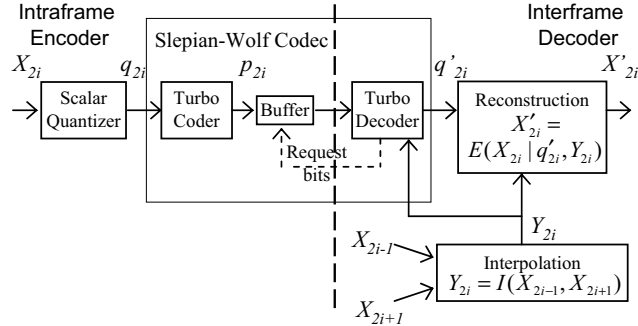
Intraframe Encoder

Slepian-Wolf Codec

Interframe Decoder

$X_{2i}$

$q_{2i}$

$p_{2i}$

$q'_{2i}$

$X'_{2i}$

Scalar Quantizer

Turbo Coder

Buffer

Turbo Decoder

Reconstruction $X'_{2i} = E(X_{2i} \mid q'_{2i}, Y_{2i})$

Request bits

$Y_{2i}$

$X_{2i-1}$

Interpolation $Y_{2i} = I(X_{2i-1}, X_{2i+1})$

$X_{2i+1}$